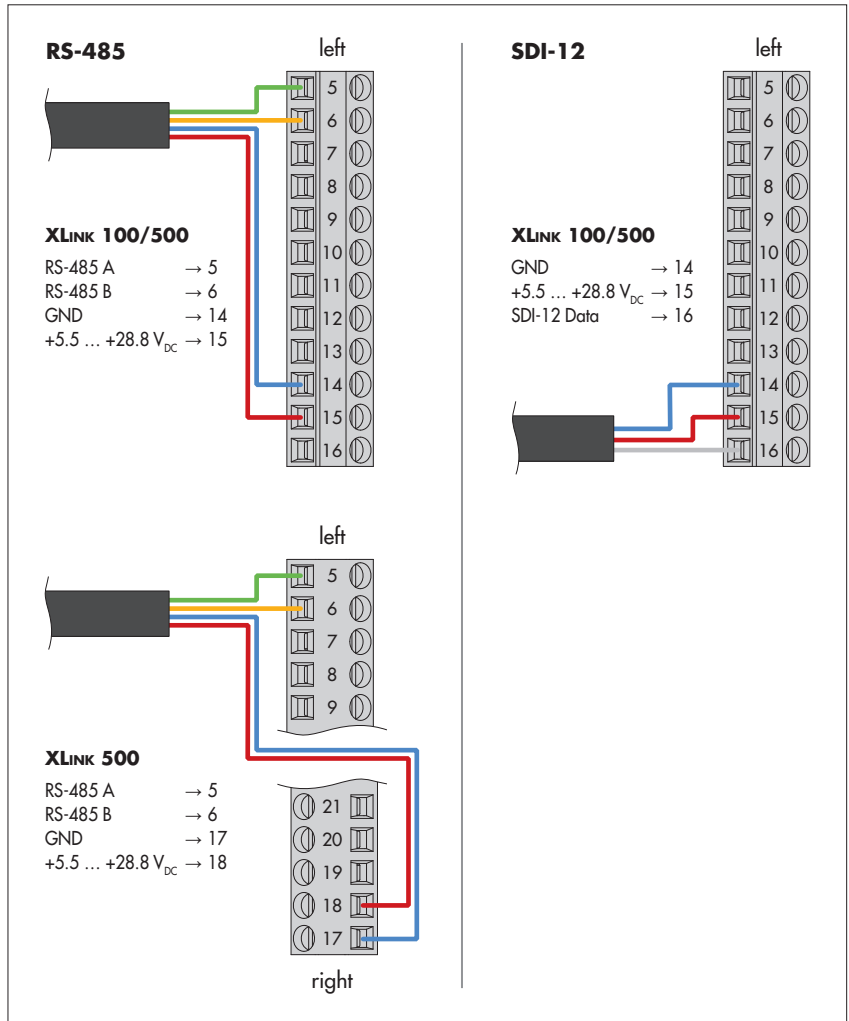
RS-485

left

5
6
7
8
9
10
11
12
13
14
15
16

XLINK 100/500

RS-485 A → 5
RS-485 B → 6
GND → 14
+5.5 … +28.8 $V_{DC}$ → 15

SDI-12

left

5
6
7
8
9
10
11
12
13
14
15
16

XLINK 100/500

GND → 14
+5.5 … +28.8 $V_{DC}$ → 15
SDI-12 Data → 16

left

5
6
7
8
9

XLINK 500

RS-485 A → 5
RS-485 B → 6
GND → 17
+5.5 … +28.8 $V_{DC}$ → 18

21
20
19
18
17

right